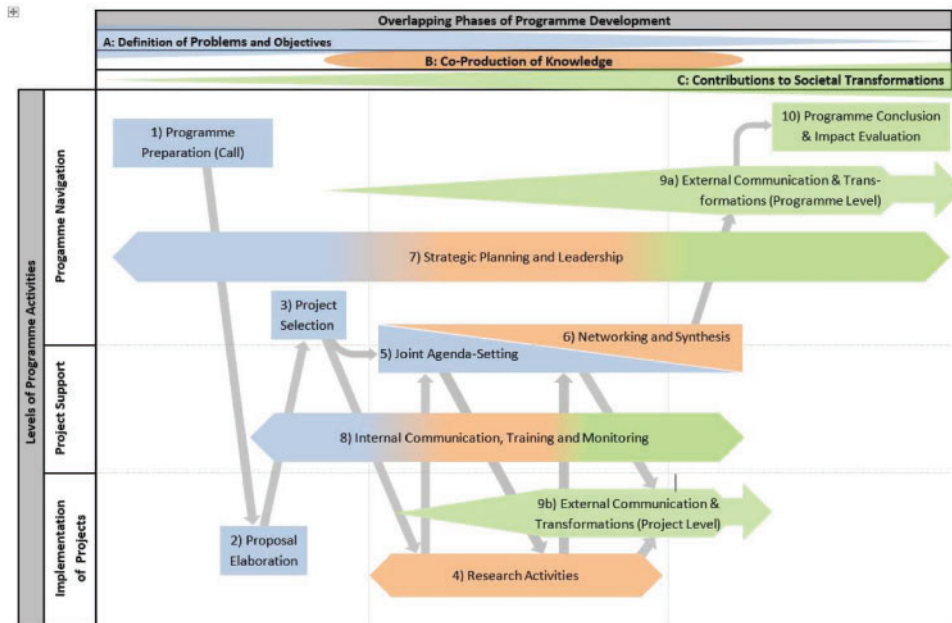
Overlapping Phases of Programme Development

A: Definition of Problems and Objectives

B: Co-Production of Knowledge

C: Contributions to Societal Transformations

Levels of Programme Activities

Pogramme Navigation

Project Support

Implementation of Projects

1) Programme Preparation (Call)

10) Programme Conclusion & Impact Evaluation

9a) External Communication & Transformations (Programme Level)

7) Strategic Planning and Leadership

3) Project Selection

6) Networking and Synthesis

5) Joint Agenda-Setting

8) Internal Communication, Training and Monitoring

9b) External Communication & Transformations (Project Level)

2) Proposal Elaboration

4) Research Activities